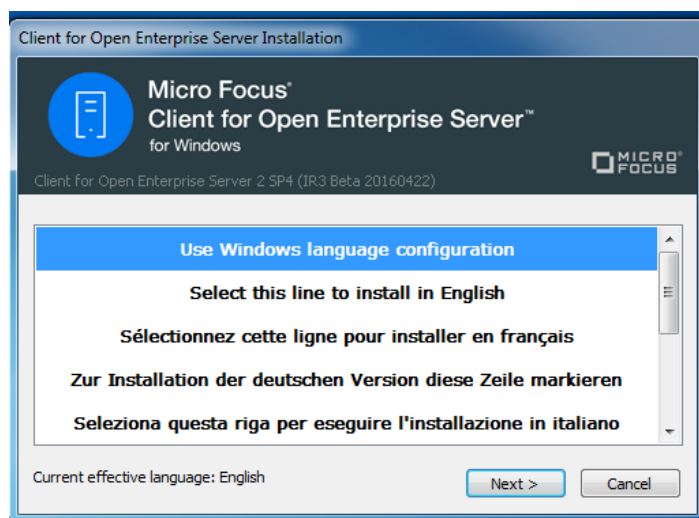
Client for Open Enterprise Server Installation

Micro Focus®
Client for Open Enterprise Server™
for Windows

MICRO FOCUS

Client for Open Enterprise Server 2 SP4 (IR3 Beta 20160422)

Use Windows language configuration

Select this line to install in English

Sélectionnez cette ligne pour installer en français

Zur Installation der deutschen Version diese Zeile markieren

Seleziona questa riga per eseguire l'installazione in italiano

Current effective language: English

Next >

Cancel